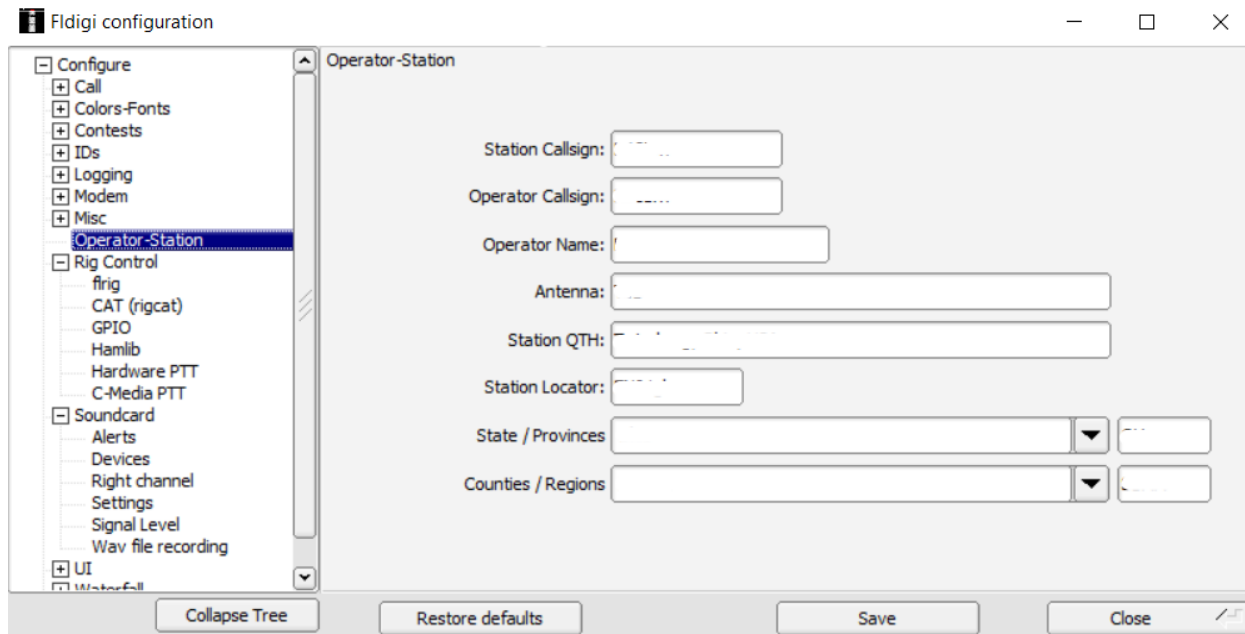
Fldigi configuration

Configure
Call
Colors-Fonts
Contests
IDs
Logging
Modem
Misc
Operator-Station
Rig Control
flrig
CAT (rigcat)
GPIO
Hamlib
Hardware PTT
C-Media PTT
Soundcard
Alerts
Devices
Right channel
Settings
Signal Level
Wav file recording
UI
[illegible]

Operator-Station

Station Callsign: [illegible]
Operator Callsign: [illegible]
Operator Name: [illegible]
Antenna: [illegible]
Station QTH: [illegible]
Station Locator: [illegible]
State / Provinces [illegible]
Counties / Regions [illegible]

Collapse Tree
Restore defaults
Save
Close